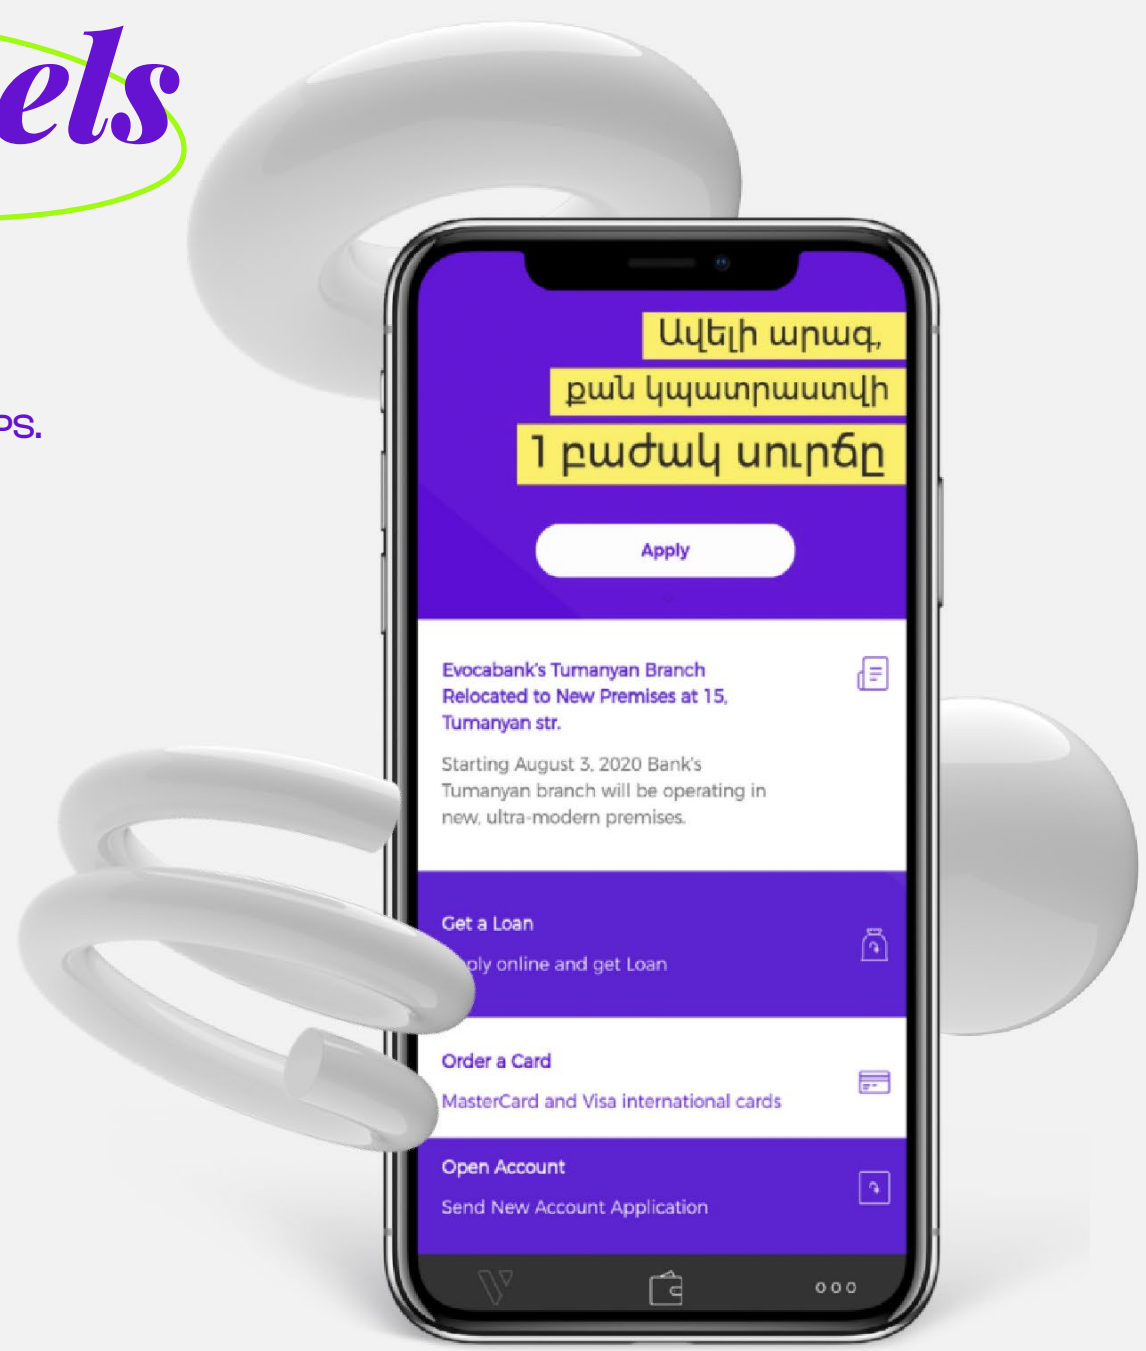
els

PS.

Ավելի արագ,
քան կպատրաստվի
1 բաժակ սուրճը

Apply

Evocabank's Tumanyan Branch Relocated to New Premises at 15, Tumanyan str.

Starting August 3, 2020 Bank's Tumanyan branch will be operating in new, ultra-modern premises.

Get a Loan

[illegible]ply online and get Loan

Order a Card

MasterCard and Visa international cards

Open Account

Send New Account Application

ooo